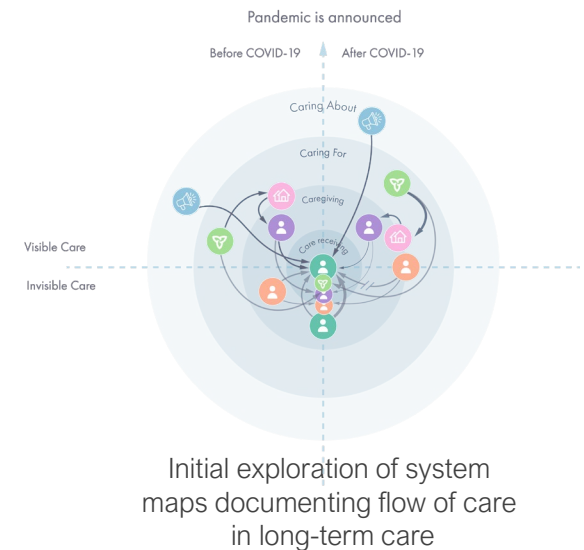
Pandemic is announced

Before COVID-19

After COVID-19

Caring About

Caring For

Caregiving

Care receiving

Visible Care

Invisible Care

Initial exploration of system maps documenting flow of care in long-term care